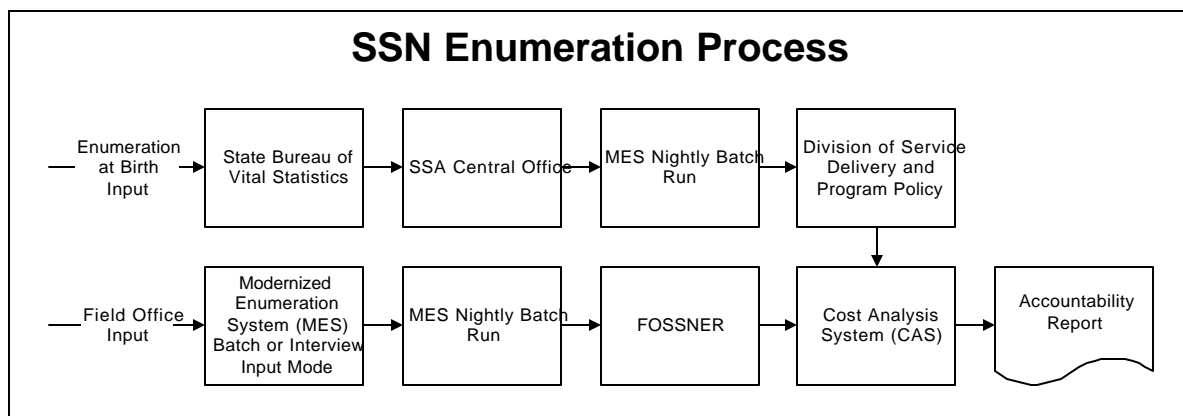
SSN Enumeration Process

Enumeration at Birth Input

State Bureau of Vital Statistics

SSA Central Office

MES Nightly Batch Run

Division of Service Delivery and Program Policy

Field Office Input

Modernized Enumeration System (MES) Batch or Interview Input Mode

MES Nightly Batch Run

FOSSNER

Cost Analysis System (CAS)

Accountability Report